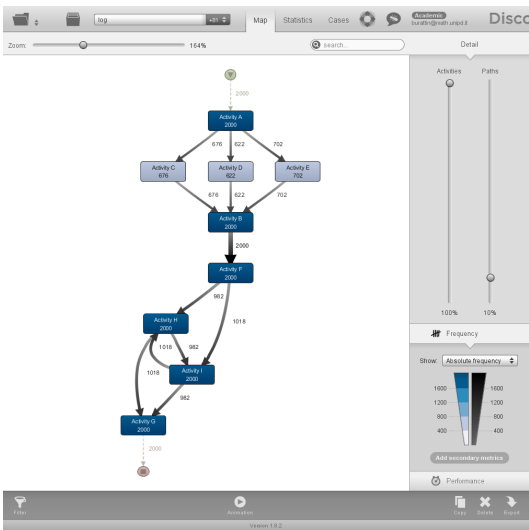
log
+81
Map
Statistics
Cases
Academic
burattin@math.unipd.it
Disco

Zoom:
164%
search...
Detail

2000
Activity A
2000
676
622
702
Activity C
676
Activity D
622
Activity E
702
676
622
702
Activity B
2000
2000
Activity F
2000
982
1018
Activity H
2000
1018
982
1018
Activity I
2000
982
Activity G
2000
2000

Activities
Paths
100%
10%

Frequency
Show:
Absolute frequency
1600
1200
800
400
1600
1200
800
400
Add secondary metrics
Performance

Filter
Animation
Copy
Delete
Export
Version 1.6.2